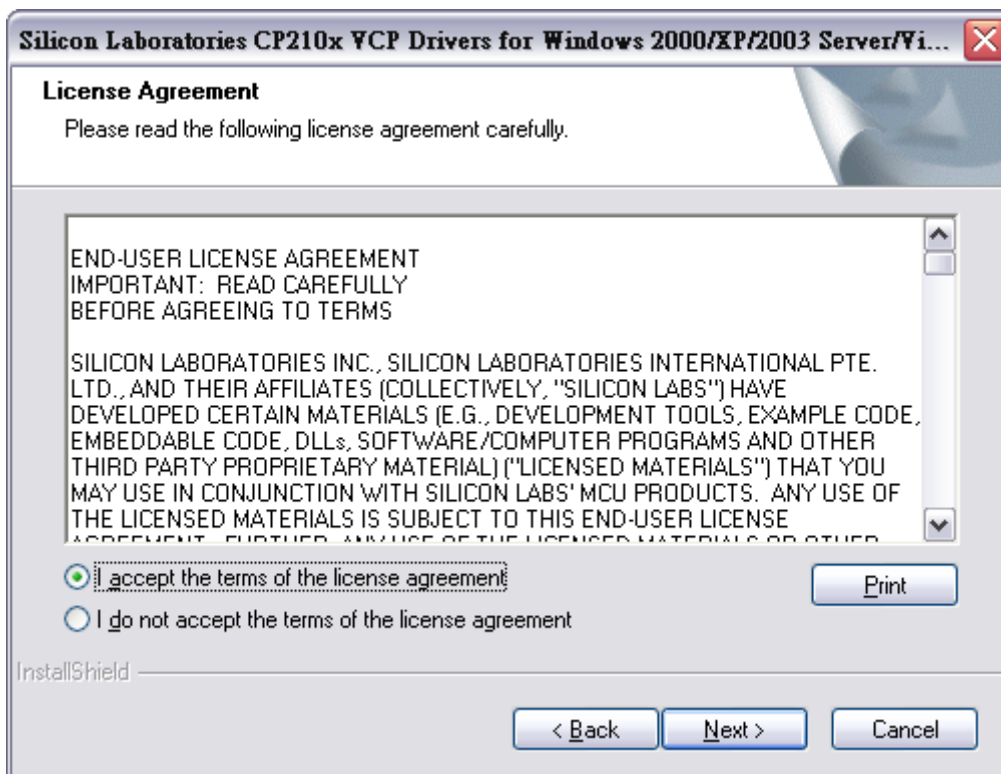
Silicon Laboratories CP210x VCP Drivers for Windows 2000/XP/2003 Server/Vi...

License Agreement
Please read the following license agreement carefully.

END-USER LICENSE AGREEMENT
IMPORTANT: READ CAREFULLY
BEFORE AGREEING TO TERMS

SILICON LABORATORIES INC., SILICON LABORATORIES INTERNATIONAL PTE. LTD., AND THEIR AFFILIATES (COLLECTIVELY, "SILICON LABS") HAVE DEVELOPED CERTAIN MATERIALS (E.G., DEVELOPMENT TOOLS, EXAMPLE CODE, EMBEDDABLE CODE, DLLs, SOFTWARE/COMPUTER PROGRAMS AND OTHER THIRD PARTY PROPRIETARY MATERIAL) ("LICENSED MATERIALS") THAT YOU MAY USE IN CONJUNCTION WITH SILICON LABS' MCU PRODUCTS. ANY USE OF THE LICENSED MATERIALS IS SUBJECT TO THIS END-USER LICENSE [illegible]

I accept the terms of the license agreement
I do not accept the terms of the license agreement
Print

InstallShield

< Back
Next >
Cancel